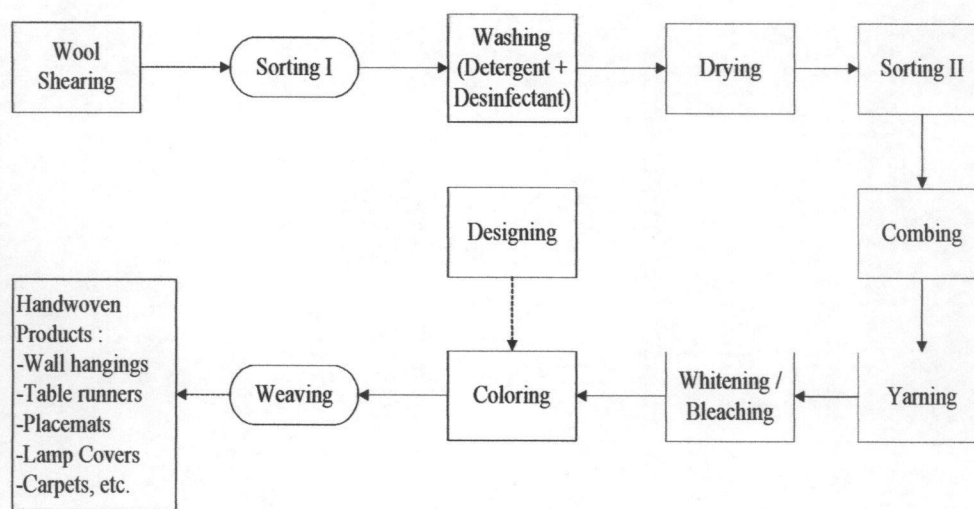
Wool Shearing

Sorting I

Washing (Detergent + Desinfectant)

Drying

Sorting II

Designing

Combing

Handwoven Products :
-Wall hangings
-Table runners
-Placemats
-Lamp Covers
-Carpets, etc.

Weaving

Coloring

Whitening / Bleaching

Yarning